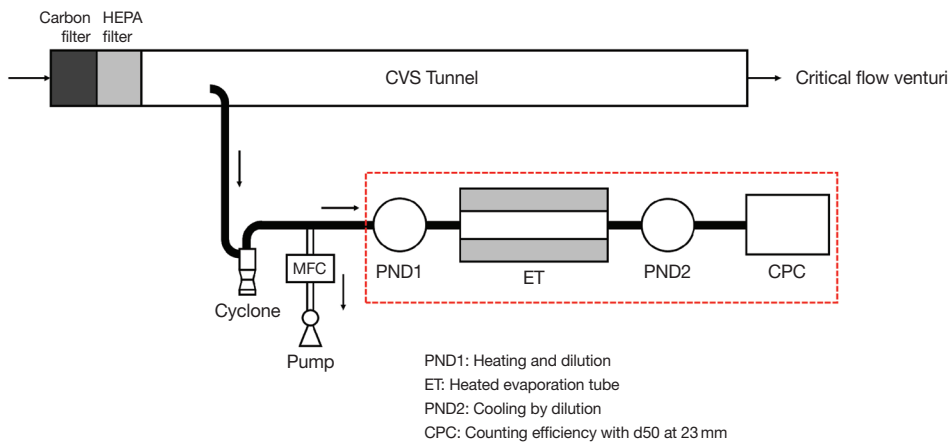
Carbon filter
HEPA filter
CVS Tunnel
Critical flow venturi
Cyclone
MFC
Pump
PND1
ET
PND2
CPC

PND1: Heating and dilution
ET: Heated evaporation tube
PND2: Cooling by dilution
CPC: Counting efficiency with d50 at 23 mm